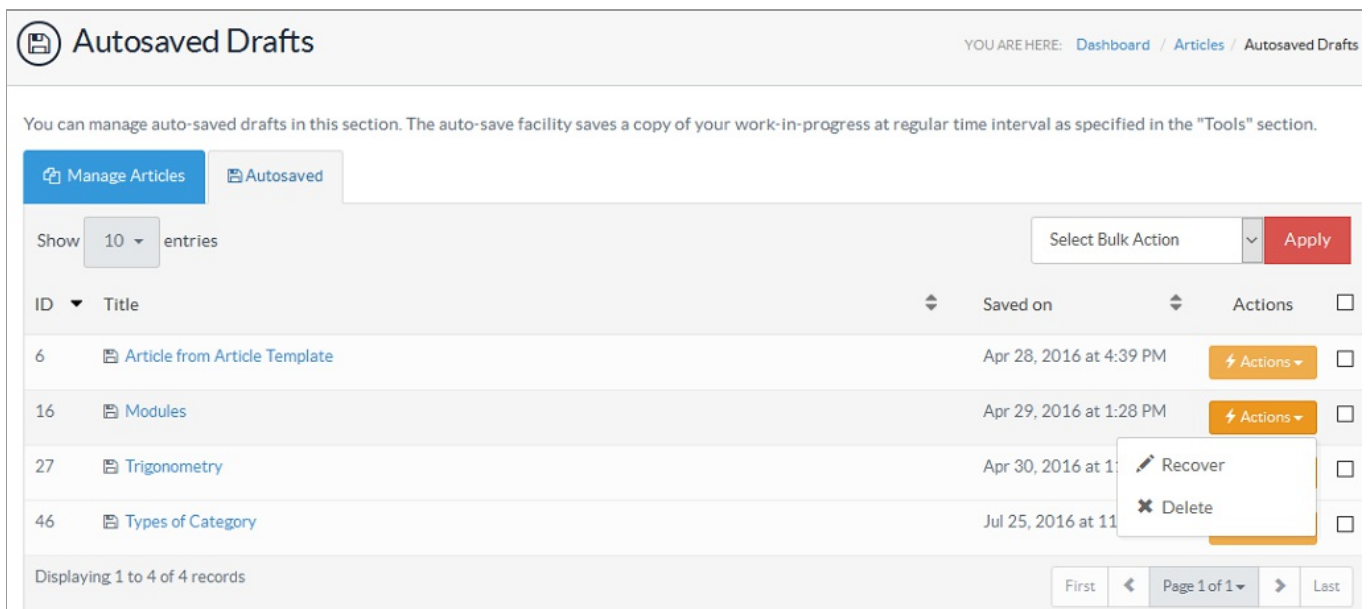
Autosaved Drafts

YOU ARE HERE: Dashboard / Articles / Autosaved Drafts

You can manage auto-saved drafts in this section. The auto-save facility saves a copy of your work-in-progress at regular time interval as specified in the "Tools" section.

Manage Articles | Autosaved

Show 10 entries

Select Bulk Action | Apply

| ID | Title | Saved on | Actions |
|---|---|---|---|
| 6 | Article from Article Template | Apr 28, 2016 at 4:39 PM | Actions |
| 16 | Modules | Apr 29, 2016 at 1:28 PM | Actions |
| 27 | Trigonometry | Apr 30, 2016 at 1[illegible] | |
| 46 | Types of Category | Jul 25, 2016 at 11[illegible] | |

Recover
Delete

Displaying 1 to 4 of 4 records

First | < | Page 1 of 1 | > | Last